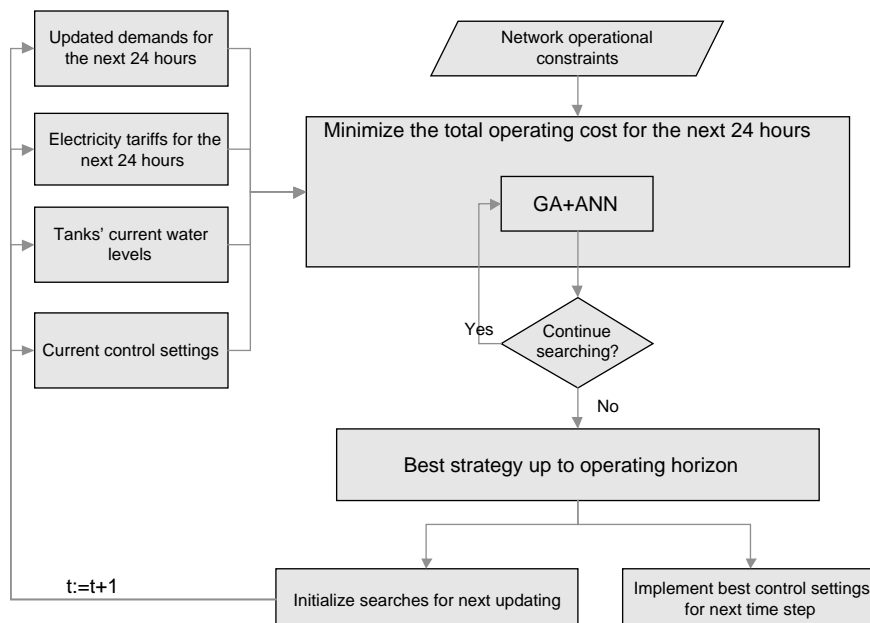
Updated demands for the next 24 hours

Electricity tariffs for the next 24 hours

Tanks' current water levels

Current control settings

Network operational constraints

Minimize the total operating cost for the next 24 hours

GA+ANN

Yes

Continue searching?

No

Best strategy up to operating horizon

t:=t+1

Initialize searches for next updating

Implement best control settings for next time step